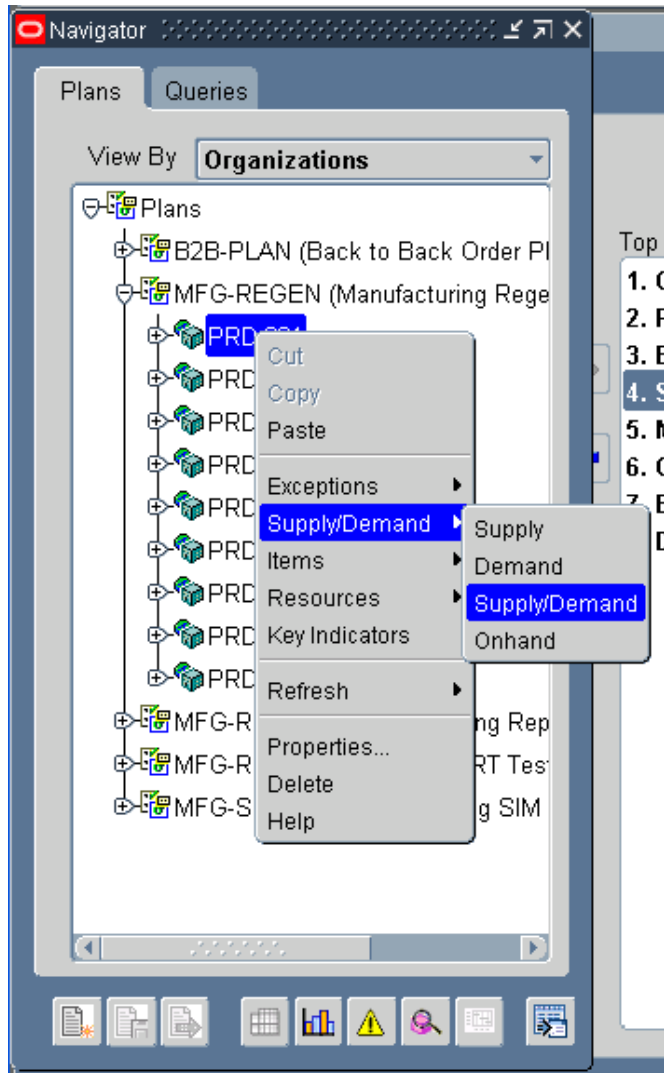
Navigator

Plans
Queries

View By Organizations

Plans
B2B-PLAN (Back to Back Order Pl
MFG-REGEN (Manufacturing Rege
PRD:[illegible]
PRD
PRD
PRD
PRD
PRD
PRD
PRD
PRD
MFG-R ng Rep
MFG-R RT Tes
MFG-S g SIM

Cut
Copy
Paste
Exceptions
Supply/Demand
Items
Resources
Key Indicators
Refresh
Properties...
Delete
Help

Supply
Demand
Supply/Demand
Onhand

Top
1. C
2. P
3. E
4. S
5. M
6. C
7. E
D